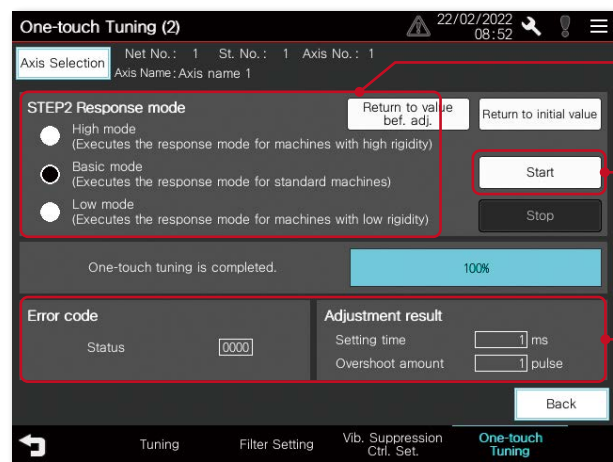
One-touch Tuning (2)

22/02/2022
08:52

Axis Selection

Net No.: 1 St. No.: 1 Axis No.: 1
Axis Name: Axis name 1

STEP2 Response mode

Return to value bef. adj.

Return to initial value

High mode
(Executes the response mode for machines with high rigidity)

Basic mode
(Executes the response mode for standard machines)

Low mode
(Executes the response mode for machines with low rigidity)

Start

Stop

One-touch tuning is completed.

100%

Error code

Status 0000

Adjustment result

Setting time 1 ms

Overshoot amount 1 pulse

Back

Tuning

Filter Setting

Vib. Suppression Ctrl. Set.

One-touch Tuning